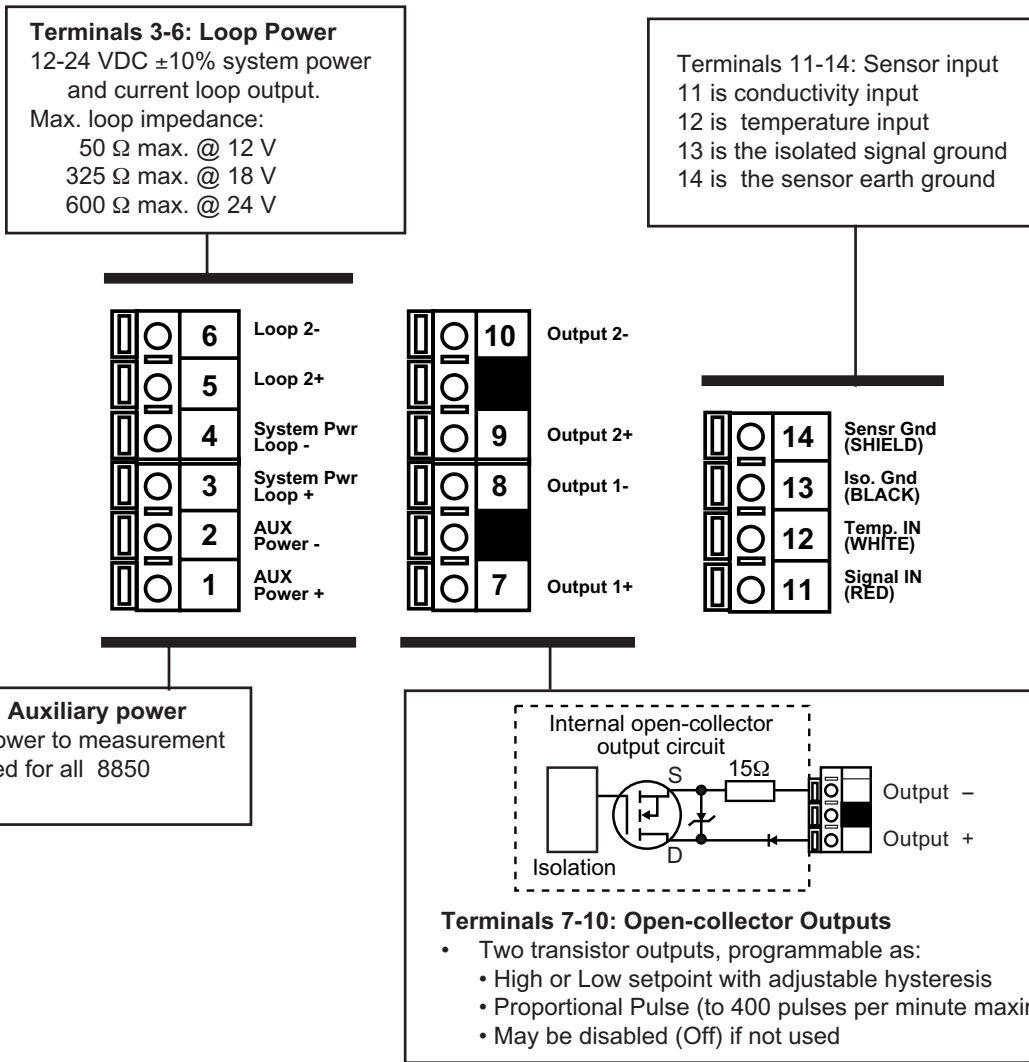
**Terminals 3-6: Loop Power**
12-24 VDC ±10% system power and current loop output.
Max. loop impedance:
50 Ω max. @ 12 V
325 Ω max. @ 18 V
600 Ω max. @ 24 V

Terminals 11-14: Sensor input
11 is conductivity input
12 is temperature input
13 is the isolated signal ground
14 is the sensor earth ground

6 Loop 2-
5 Loop 2+
4 System Pwr Loop -
3 System Pwr Loop +
2 AUX Power -
1 AUX Power +

10 Output 2-
9 Output 2+
8 Output 1-
7 Output 1+

14 Sensr Gnd (SHIELD)
13 Iso. Gnd (BLACK)
12 Temp. IN (WHITE)
11 Signal IN (RED)

Auxiliary power
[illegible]ower to measurement
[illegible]ed for all 8850

Internal open-collector output circuit
S
D
15Ω
Isolation
Output –
Output +

**Terminals 7-10: Open-collector Outputs**
• Two transistor outputs, programmable as:
• High or Low setpoint with adjustable hysteresis
• Proportional Pulse (to 400 pulses per minute maxi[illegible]
• May be disabled (Off) if not used